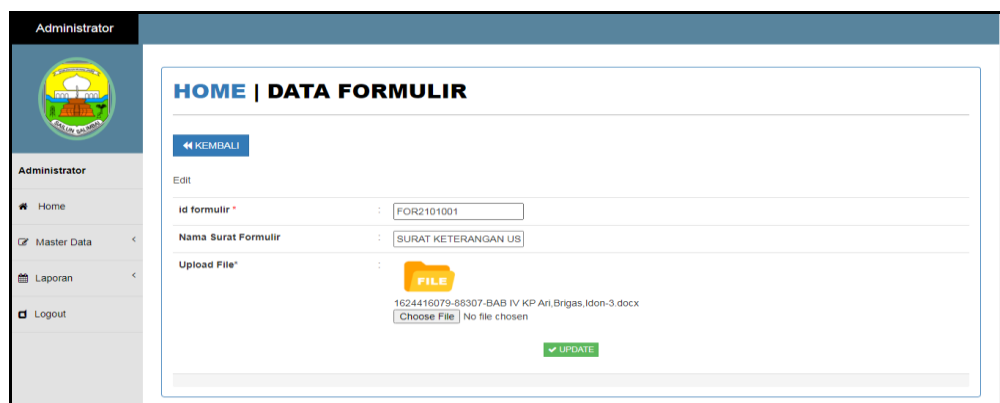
Administrator

SALUN SALIMBAI

Administrator

Home

Master Data

Laporan

Logout

HOME | DATA FORMULIR

KEMBALI

Edit

| | | |
|---|---|---|
| id formulir * | : | FOR2101001 |
| Nama Surat Formulir | : | SURAT KETERANGAN US |
| Upload File* | : | FILE 1624416079-88307-BAB IV KP Ari,Brigas,Idon-3.docx Choose File No file chosen |

UPDATE